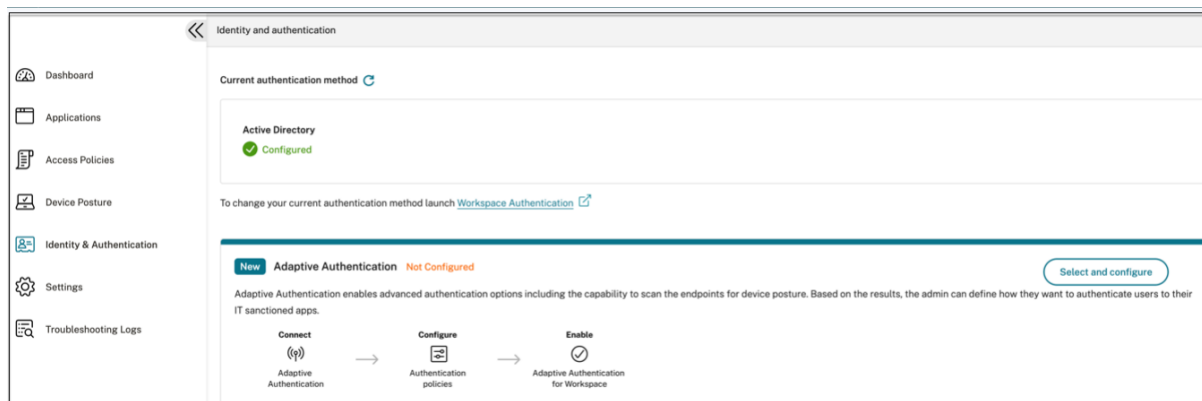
Dashboard

Applications

Access Policies

Device Posture

Identity & Authentication

Settings

Troubleshooting Logs

Identity and authentication

Current authentication method

Active Directory

Configured

To change your current authentication method launch Workspace Authentication

New Adaptive Authentication Not Configured

Select and configure

Adaptive Authentication enables advanced authentication options including the capability to scan the endpoints for device posture. Based on the results, the admin can define how they want to authenticate users to their IT sanctioned apps.

Connect
Adaptive Authentication

Configure
Authentication policies

Enable
Adaptive Authentication for Workspace